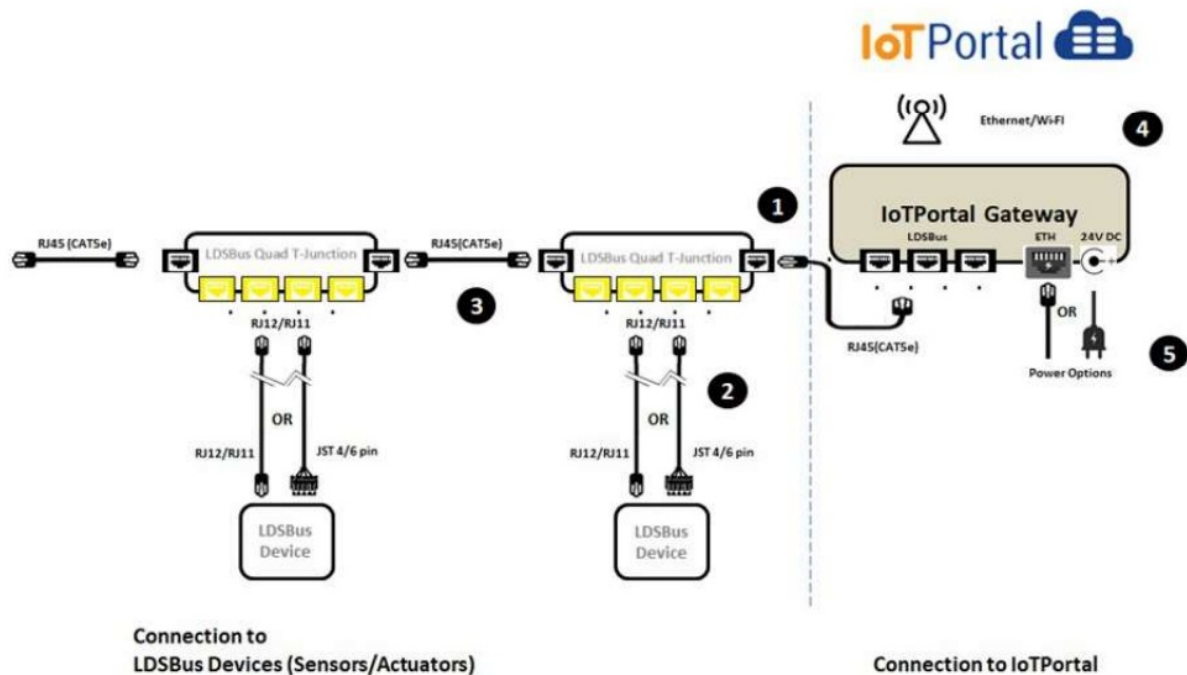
IoT Portal

Ethernet/Wi-Fi

4

1

IoTPortal Gateway

LDSBus

ETH

24V DC

RJ45 (CAT5e)

LDSBus Quad T-Junction

RJ45(CAT5e)

LDSBus Quad T-Junction

3

RJ12/RJ11

RJ12/RJ11

RJ45(CAT5e)

OR

5

Power Options

2

OR

OR

RJ12/RJ11

JST 4/6 pin

RJ12/RJ11

JST 4/6 pin

LDSBus Device

LDSBus Device

Connection to LDSBus Devices (Sensors/Actuators)

Connection to IoTPortal